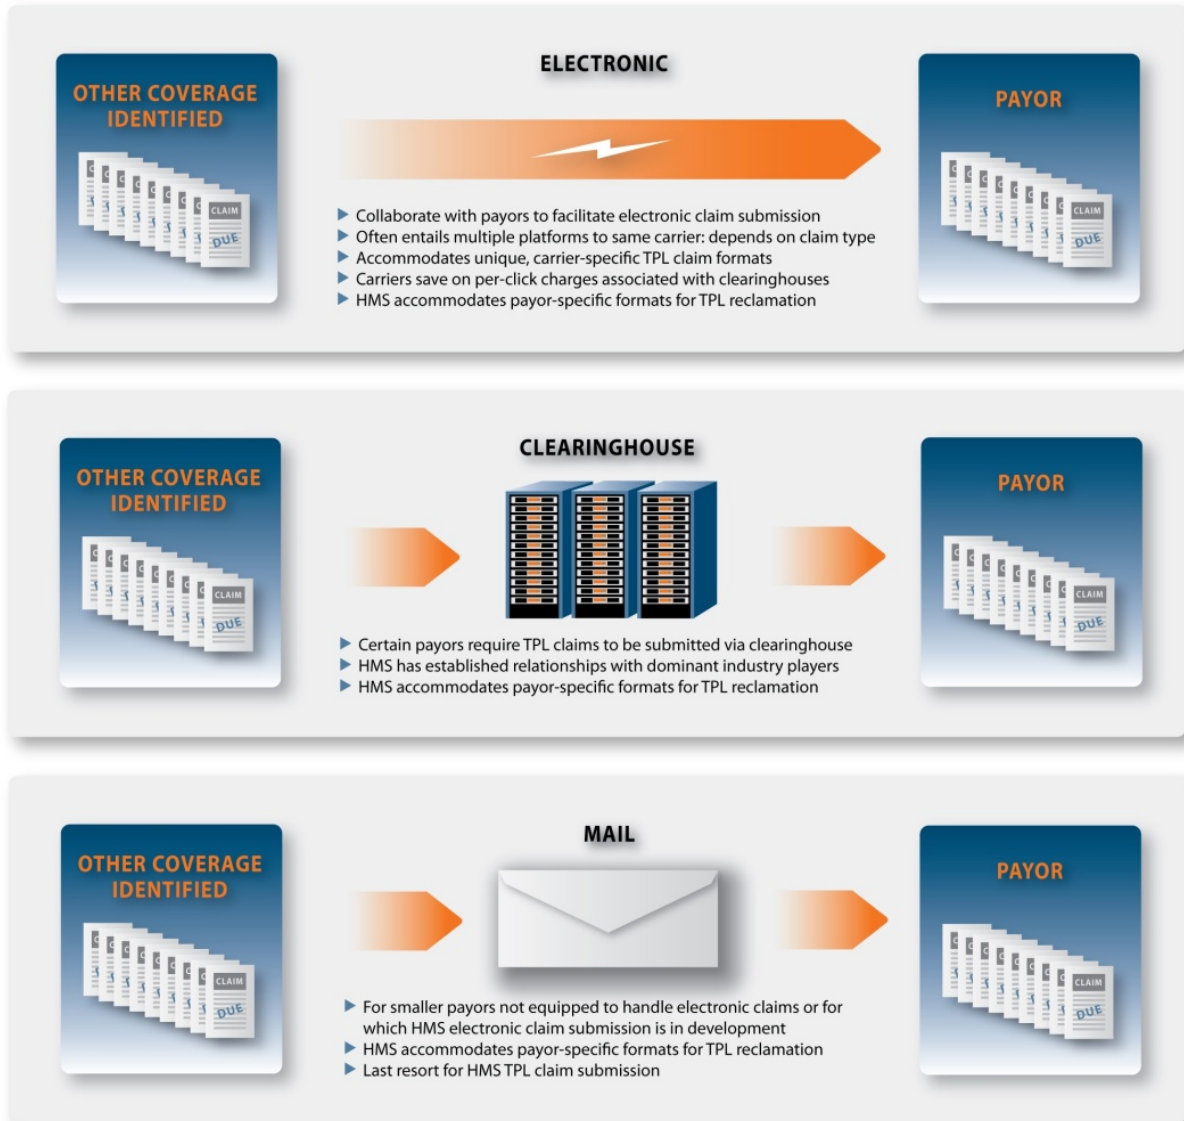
OTHER COVERAGE IDENTIFIED

CLAIM
DUE

ELECTRONIC

▶ Collaborate with payors to facilitate electronic claim submission
▶ Often entails multiple platforms to same carrier: depends on claim type
▶ Accommodates unique, carrier-specific TPL claim formats
▶ Carriers save on per-click charges associated with clearinghouses
▶ HMS accommodates payor-specific formats for TPL reclamation

PAYOR

CLAIM
DUE

OTHER COVERAGE IDENTIFIED

CLAIM
DUE

CLEARINGHOUSE

▶ Certain payors require TPL claims to be submitted via clearinghouse
▶ HMS has established relationships with dominant industry players
▶ HMS accommodates payor-specific formats for TPL reclamation

PAYOR

CLAIM
DUE

OTHER COVERAGE IDENTIFIED

CLAIM
DUE

MAIL

▶ For smaller payors not equipped to handle electronic claims or for which HMS electronic claim submission is in development
▶ HMS accommodates payor-specific formats for TPL reclamation
▶ Last resort for HMS TPL claim submission

PAYOR

CLAIM
DUE